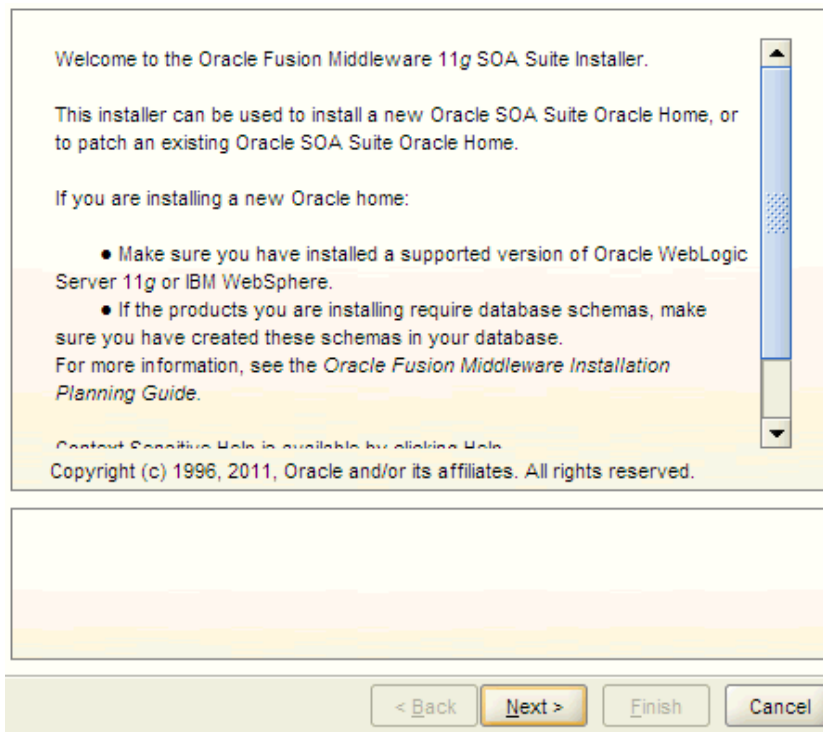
Welcome to the Oracle Fusion Middleware 11g SOA Suite Installer.

This installer can be used to install a new Oracle SOA Suite Oracle Home, or to patch an existing Oracle SOA Suite Oracle Home.

If you are installing a new Oracle home:

• Make sure you have installed a supported version of Oracle WebLogic Server 11g or IBM WebSphere.
• If the products you are installing require database schemas, make sure you have created these schemas in your database.
For more information, see the Oracle Fusion Middleware Installation Planning Guide.

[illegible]

Copyright (c) 1996, 2011, Oracle and/or its affiliates. All rights reserved.

< Back Next > Finish Cancel